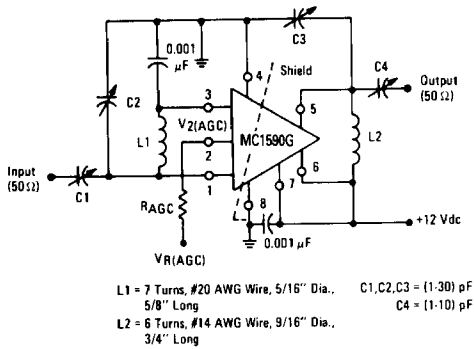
0.001 $\mu$F

C3

Shield

C4

Output (50 Ω)

C2

3

4

5

L1

$V_{2(AGC)}$

2

MC1590G

L2

Input (50Ω)

1

6

7

C1

$R_{AGC}$

8

L

+12 Vdc

0.001 $\mu$F

$V_{R(AGC)}$

L1 = 7 Turns, #20 AWG Wire, 5/16" Dia., 5/8" Long

L2 = 6 Turns, #14 AWG Wire, 9/16" Dia., 3/4" Long

C1,C2,C3 = (1-30) pF

C4 = (1-10) pF